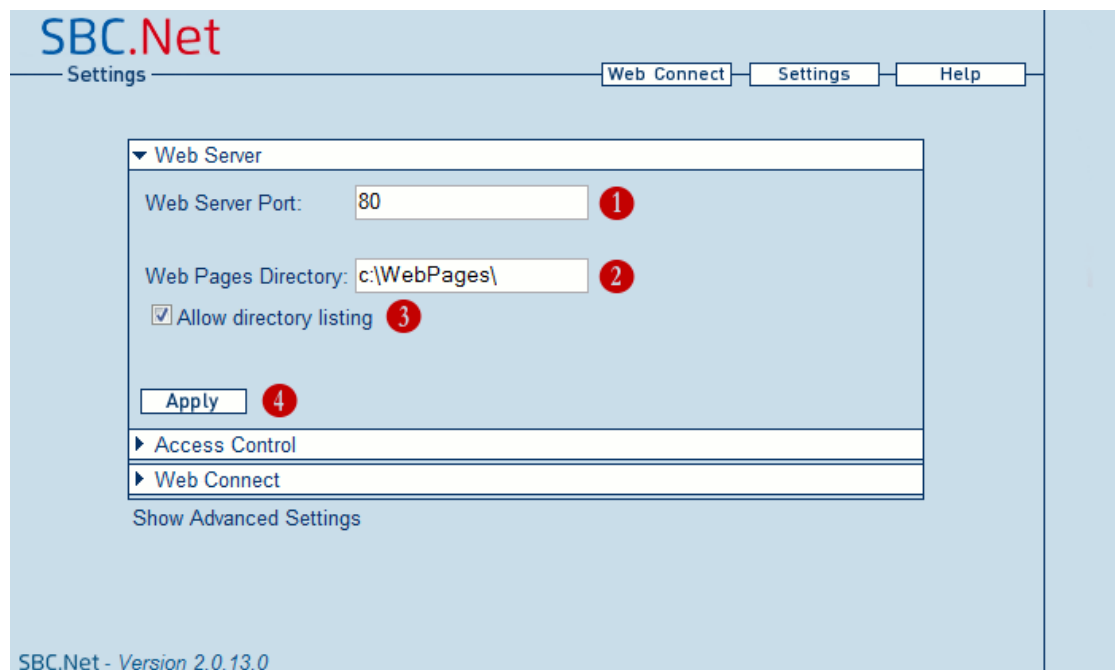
SBC.Net
Settings

Web Connect
Settings
Help

Web Server

Web Server Port: 80
1

Web Pages Directory: c:\WebPages\
2

Allow directory listing
3

Apply
4

Access Control

Web Connect

Show Advanced Settings

SBC.Net - Version 2.0.13.0